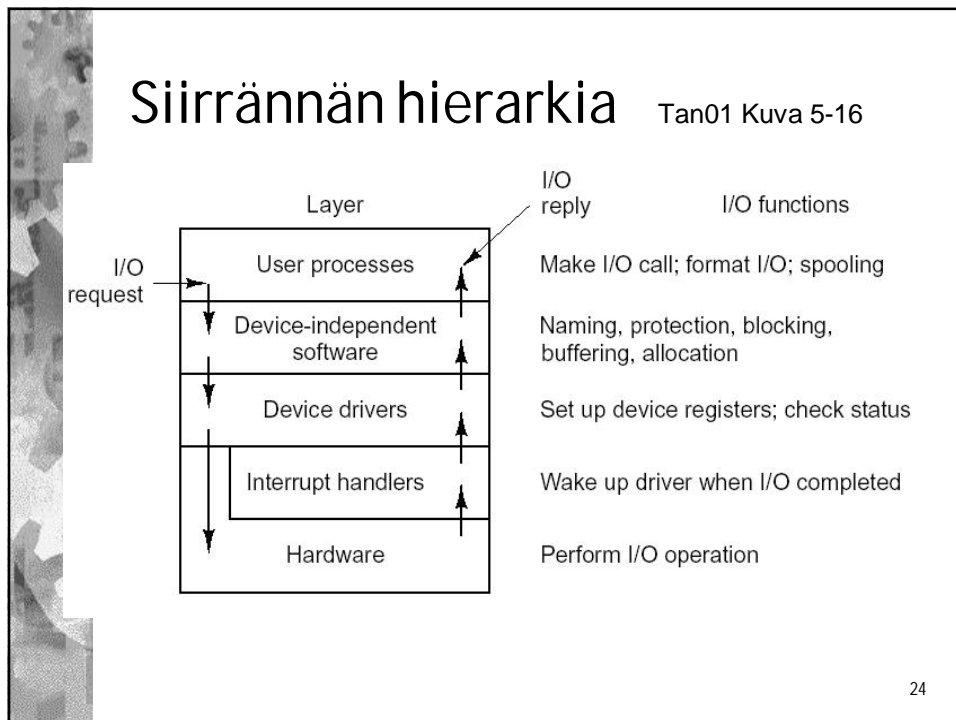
Siirrännän hierarkia Tan01 Kuva 5-16

Layer

I/O reply

I/O functions

I/O request

User processes

Make I/O call; format I/O; spooling

Device-independent software

Naming, protection, blocking, buffering, allocation

Device drivers

Set up device registers; check status

Interrupt handlers

Wake up driver when I/O completed

Hardware

Perform I/O operation

24